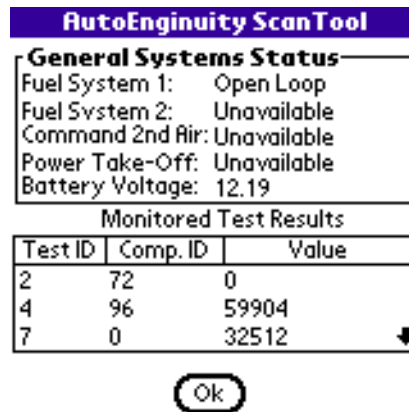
AutoEnginuity ScanTool

General Systems Status

Fuel System 1: Open Loop
Fuel System 2: Unavailable
Command 2nd Air: Unavailable
Power Take-Off: Unavailable
Battery Voltage: 12.19

Monitored Test Results

| Test ID | Comp. ID | Value |
|---|---|---|
| 2 | 72 | 0 |
| 4 | 96 | 59904 |
| 7 | 0 | 32512 |

Ok